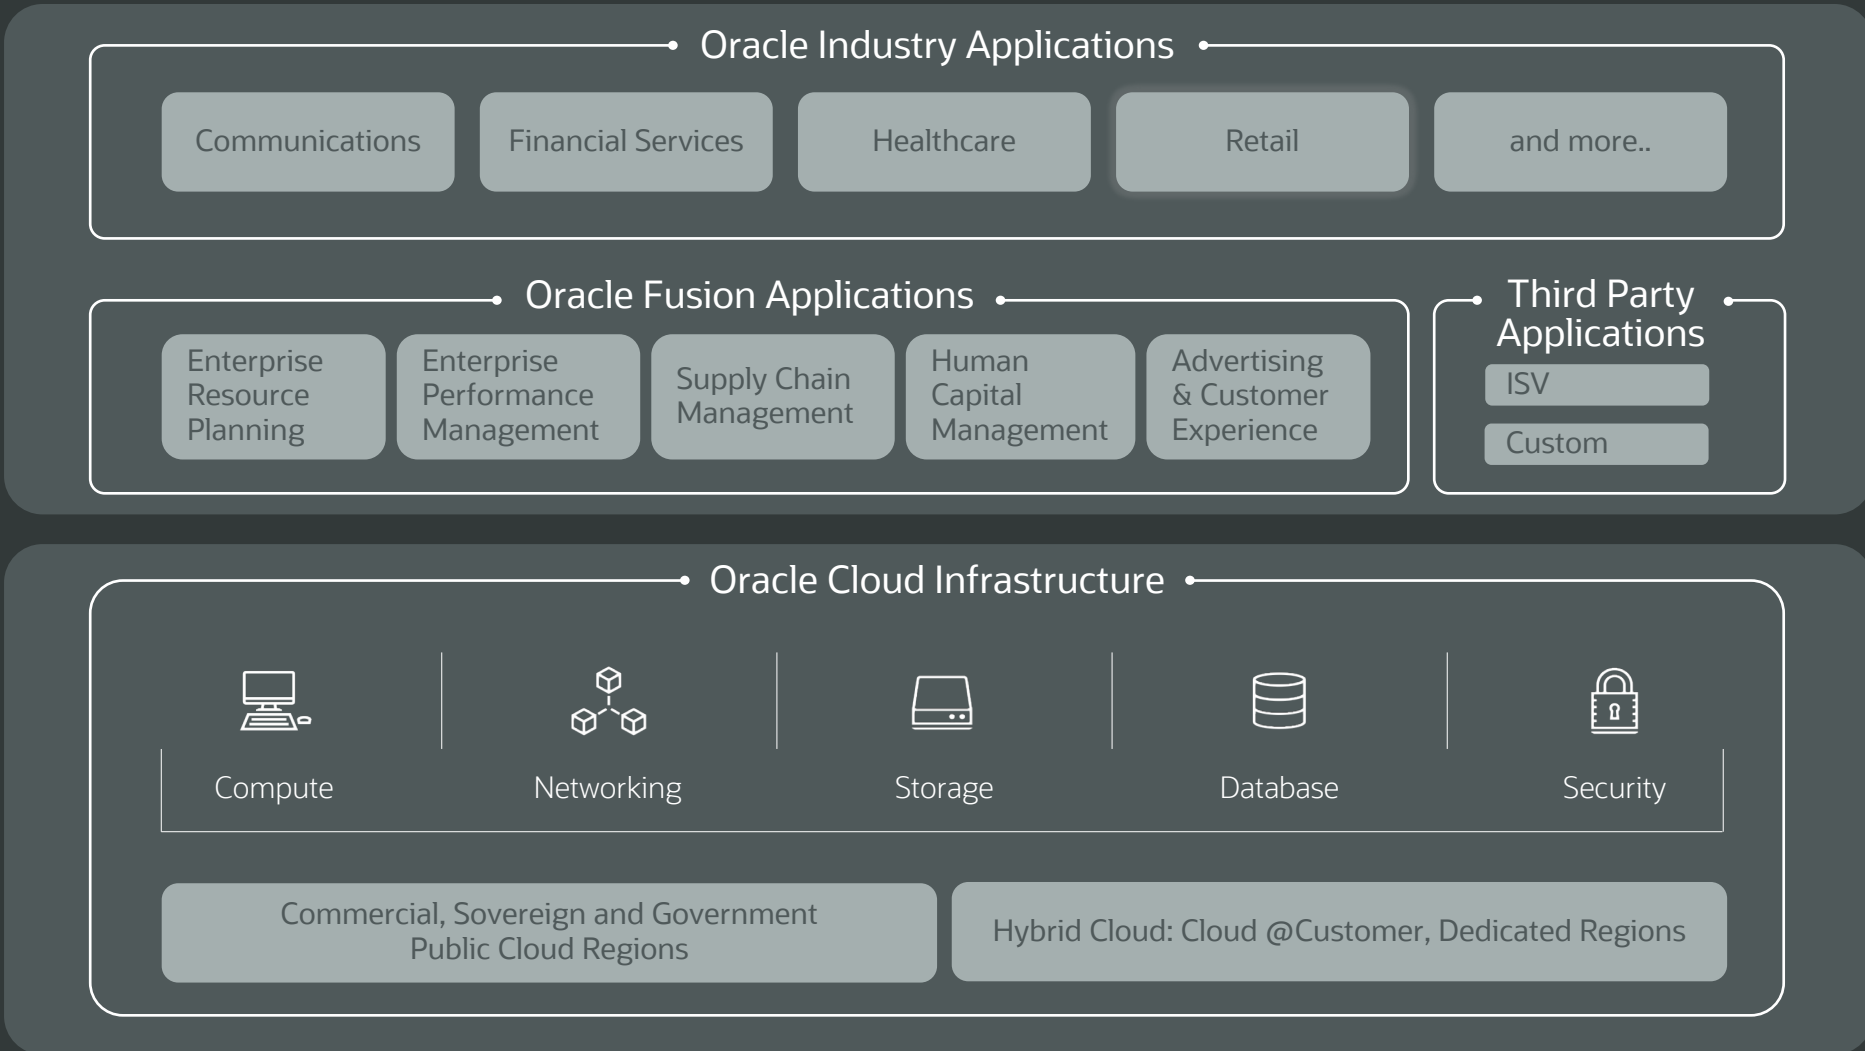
Oracle Industry Applications

Communications

Financial Services

Healthcare

Retail

and more..

Oracle Fusion Applications

Enterprise Resource Planning

Enterprise Performance Management

Supply Chain Management

Human Capital Management

Advertising & Customer Experience

Third Party Applications

ISV

Custom

Oracle Cloud Infrastructure

Compute

Networking

Storage

Database

Security

Commercial, Sovereign and Government Public Cloud Regions

Hybrid Cloud: Cloud @Customer, Dedicated Regions